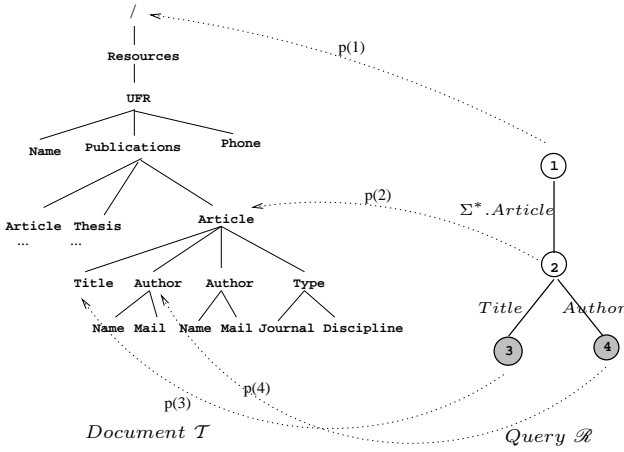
/
Resources
UFR
Name
Publications
Phone
Article
...
Thesis
...
Article
Title
Author
Author
Type
Name
Mail
Name
Mail
Journal
Discipline
p(1)
p(2)
p(3)
p(4)
1
$\Sigma^*.Article$
2
$Title$
$Author$
3
4
$Document\ \mathcal{T}$
$Query\ \mathscr{R}$